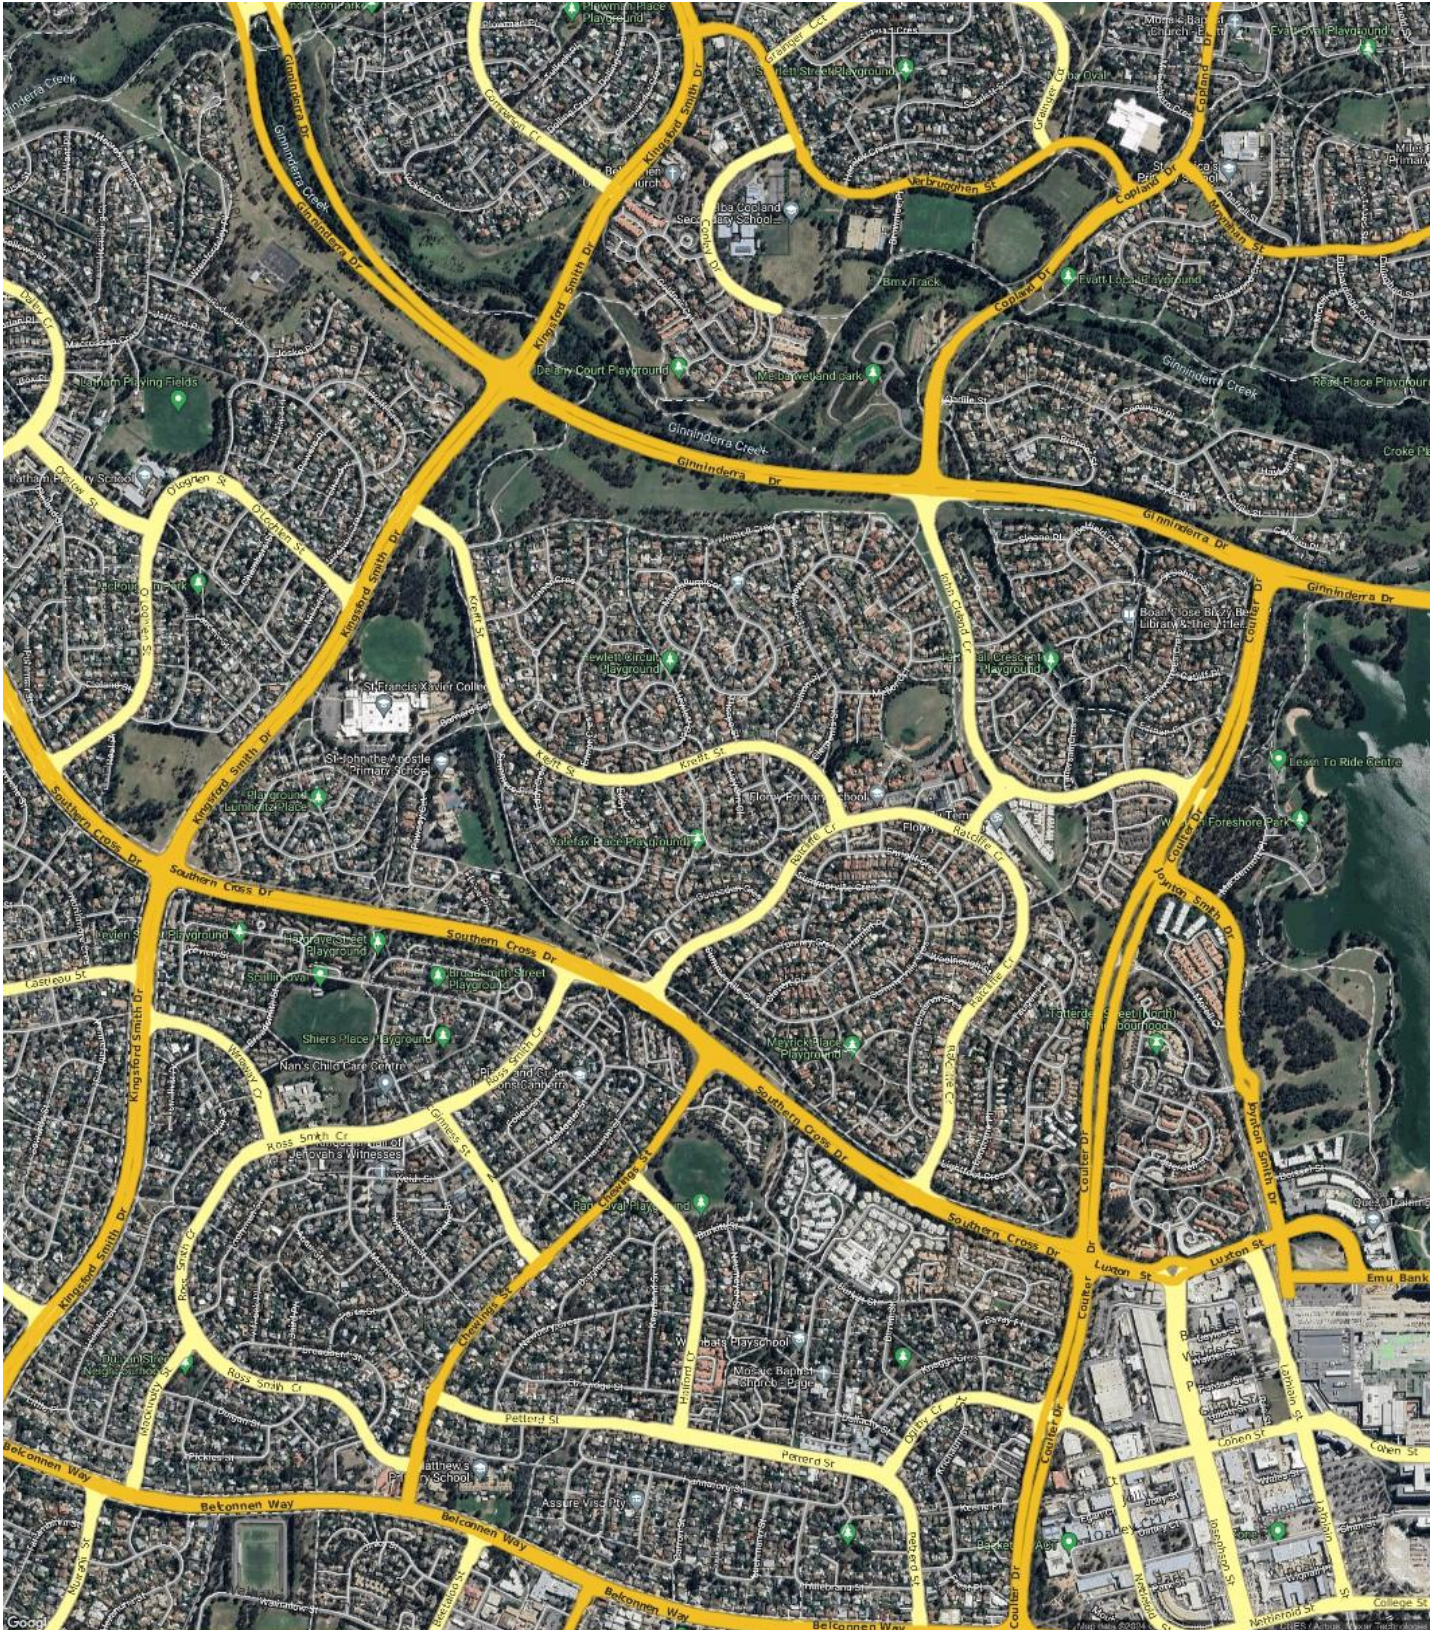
Ginninderra Creek
Ginninderra Dr
Kingsford Smith Dr
Verbrugghen St
Copland Dr
Copland Dr
Evatt Local Playground
Ginninderra Creek
Read Place Playground
Delany Court Playground
Melba wetland park
Bmx Track
Ginninderra Creek
Ginninderra Dr
Ginninderra Dr
Ginninderra Dr
Latham Playing Fields
Latham Primary School
O'Loghlen St
Kingsford Smith Dr
Kerrigan St
Hewlett Circuit Playground
St Francis Xavier College
Kesteven St
St John the Apostle Primary School
Kesteven St
Florey Primary School
Ratcliffe Cr
Ratcliffe Cr
Coulter Dr
Learn To Ride Centre
Southern Cross Dr
Southern Cross Dr
Southern Cross Dr
Southern Cross Dr
Kingsford Smith Dr
Castieau St
Ross Smith Cr
Ross Smith Cr
Ross Smith Cr
Chewings St
Meyrick Playground
Southern Cross Dr
Coulter Dr
Luxton St
Emu Bank
Hayden Dr
Kingsford Smith Dr
Petterd St
Petterd St
Halford Cr
Belconnen Way
Belconnen Way
Belconnen Way
Belconnen Way
Coulter Dr
Cohen St
Cohen St
College St
Joynton Smith Dr
Joynton Smith Dr
Emu Bank
Google